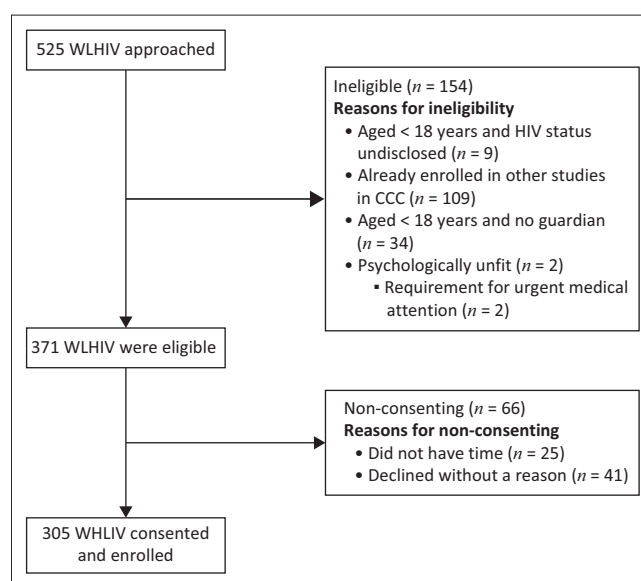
525 WLHIV approached

Ineligible ($n$ = 154)
**Reasons for ineligibility**
• Aged < 18 years and HIV status undisclosed ($n$ = 9)
• Already enrolled in other studies in CCC ($n$ = 109)
• Aged < 18 years and no guardian ($n$ = 34)
• Psychologically unfit ($n$ = 2)
▪ Requirement for urgent medical attention ($n$ = 2)

371 WLHIV were eligible

Non-consenting ($n$ = 66)
**Reasons for non-consenting**
• Did not have time ($n$ = 25)
• Declined without a reason ($n$ = 41)

305 WHLIV consented and enrolled